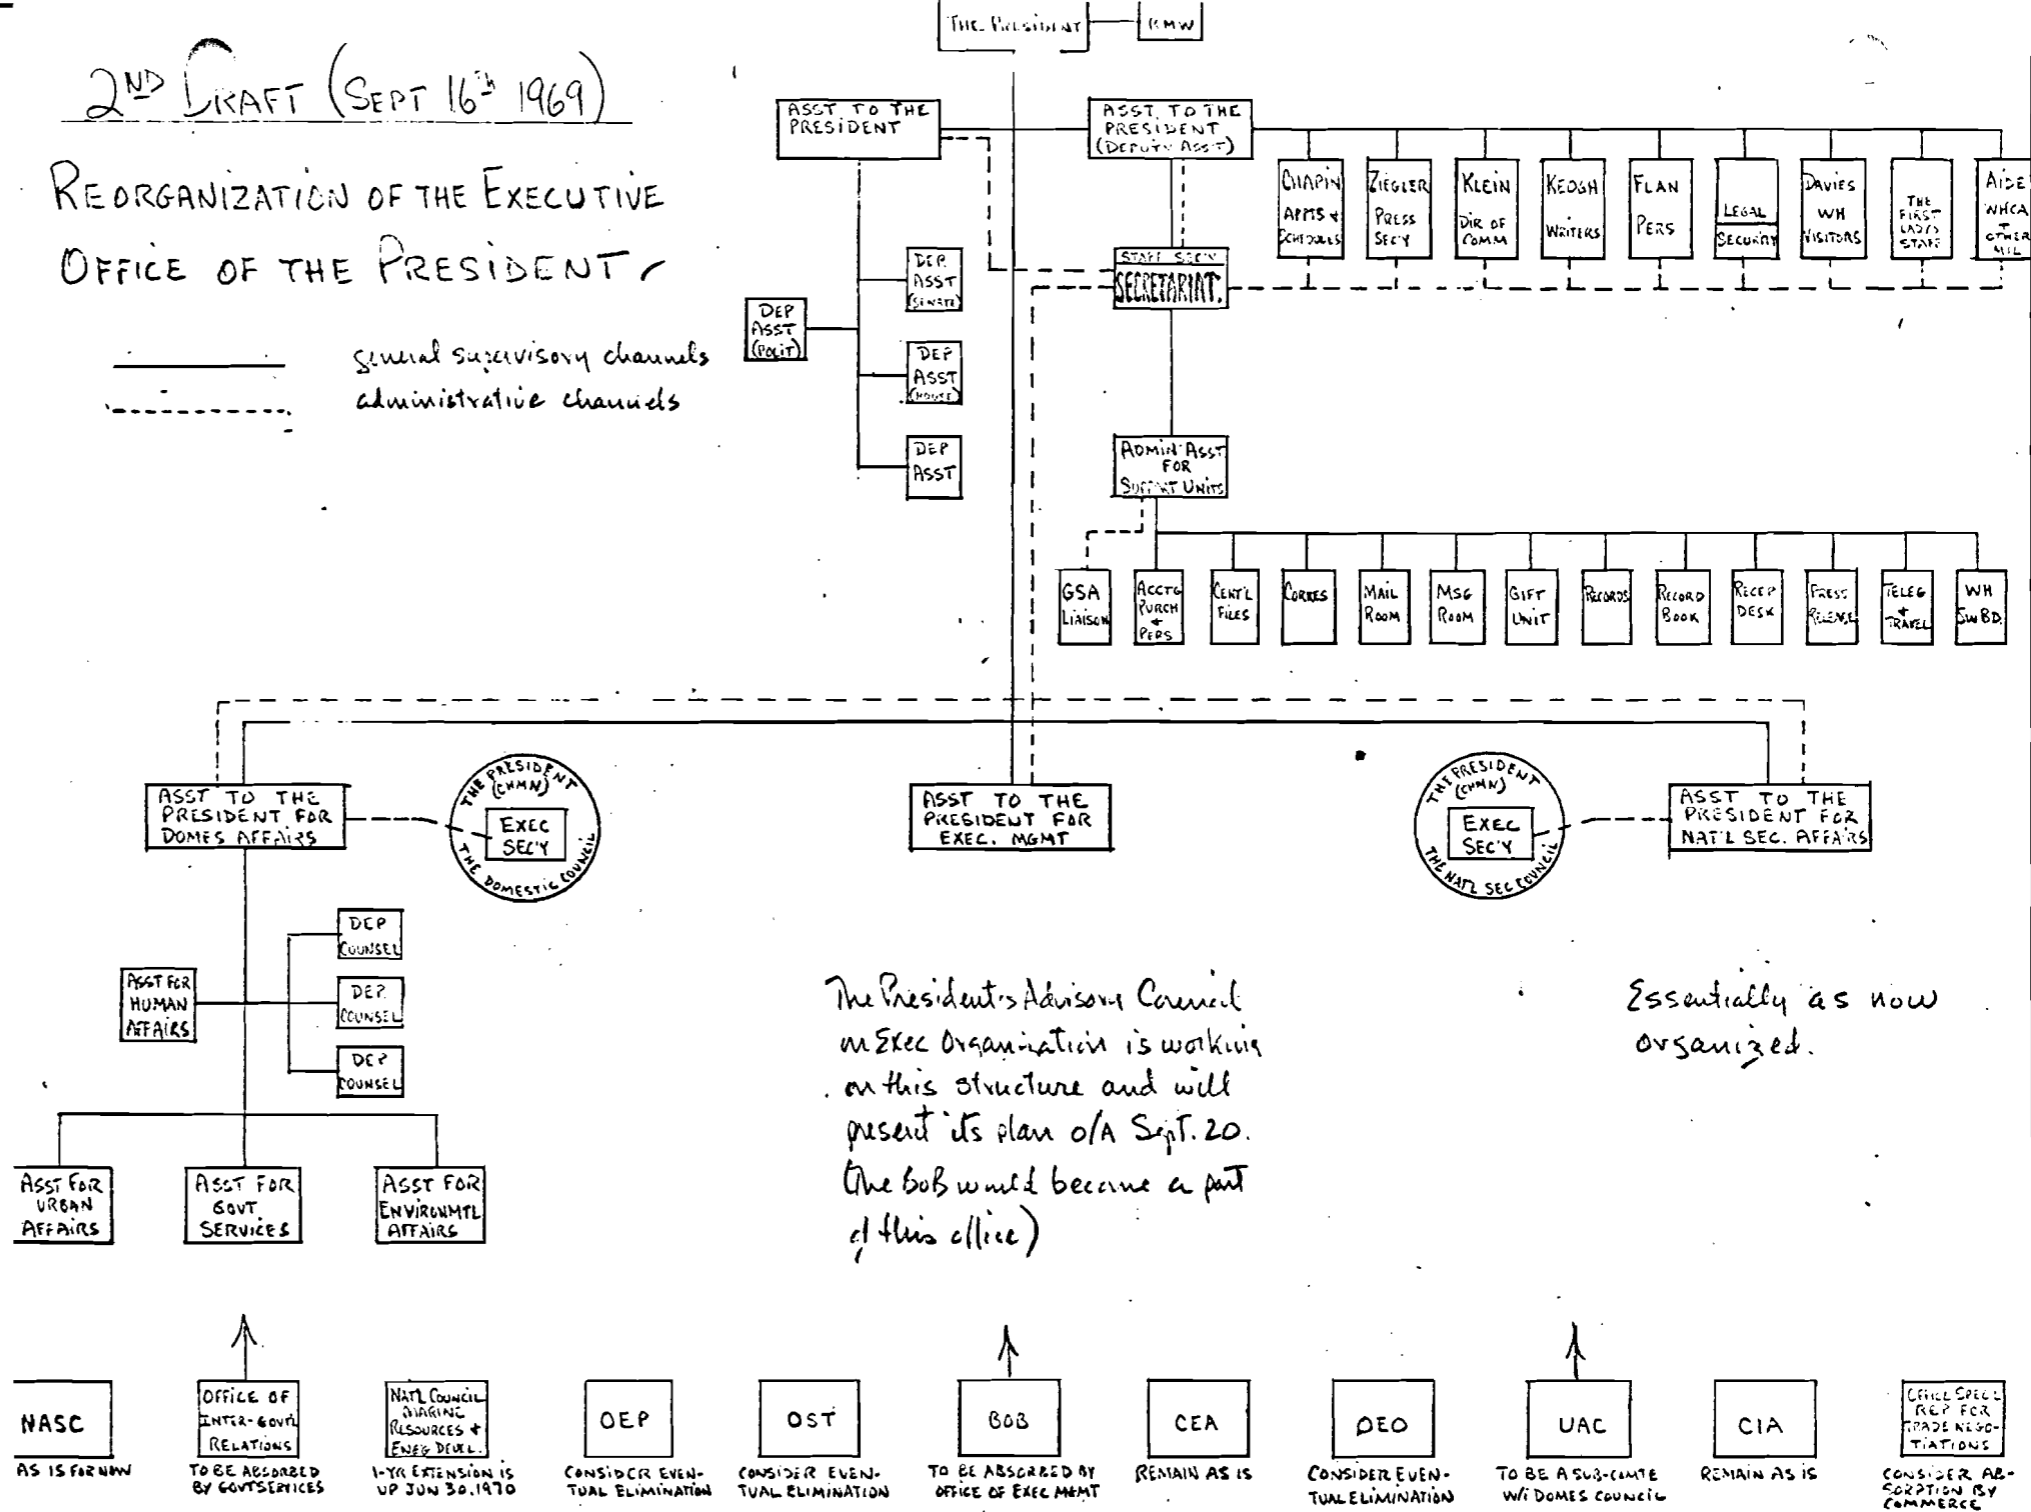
THE PRESIDENT — KMW

2ND DRAFT (SEPT 16th 1969)

REORGANIZATION OF THE EXECUTIVE OFFICE OF THE PRESIDENT

general supervisory channels
administrative channels

ASST TO THE PRESIDENT

DEP ASST (SENATE)
DEP ASST (POLIT)
DEP ASST (HOUSE)
DEP ASST

ASST TO THE PRESIDENT (DEPUTY ASST)

CHAPIN APPTS & SCHEDULES
ZIEGLER PRESS SEC'Y
KLEIN DIR OF COMM
KEOGH WRITERS
FLAN PERS
LEGAL SECURITY
DAVIES WH VISITORS
THE FIRST LADY'S STAFF
AIDE WHCA + OTHER MIL

STAFF SEC'Y SECRETARIAT

ADMIN ASST FOR SUPPORT UNITS

GSA LIAISON
ACCTG PURCH + PERS
CENT'L FILES
CORRES
MAIL ROOM
MSG ROOM
GIFT UNIT
RECORDS
RECORD BOOK
RECEP DESK
PRESS RELEASE
TELEG + TRAVEL
WH SW BD

ASST TO THE PRESIDENT FOR DOMES AFFAIRS

THE PRESIDENT (CHMN) EXEC SEC'Y THE DOMESTIC COUNCIL

ASST TO THE PRESIDENT FOR EXEC. MGMT

THE PRESIDENT (CHMN) EXEC SEC'Y THE NAT'L SEC COUNCIL

ASST TO THE PRESIDENT FOR NAT'L SEC. AFFAIRS

DEP COUNSEL
ASST FOR HUMAN AFFAIRS
DEP COUNSEL
DEP COUNSEL

ASST FOR URBAN AFFAIRS
ASST FOR GOVT SERVICES
ASST FOR ENVIRONMTL AFFAIRS

The President's Advisory Council on Exec Organization is working on this structure and will present its plan o/a Sept. 20. (The BoB would become a part of this office)

Essentially as now organized.

NASC
AS IS FOR NOW

OFFICE OF INTER-GOVT'L RELATIONS
TO BE ABSORBED BY GOVT SERVICES

NAT'L COUNCIL MARINE RESOURCES + ENG DEVEL.
1-YR EXTENSION IS UP JUN 30, 1970

OEP
CONSIDER EVENTUAL ELIMINATION

OST
CONSIDER EVENTUAL ELIMINATION

BOB
TO BE ABSORBED BY OFFICE OF EXEC MGMT

CEA
REMAIN AS IS

OEO
CONSIDER EVENTUAL ELIMINATION

UAC
TO BE A SUB-CMTE W/ DOMES COUNCIL

CIA
REMAIN AS IS

OFFICE SPEC'L REP FOR TRADE NEGOTIATIONS
CONSIDER ABSORPTION BY COMMERCE